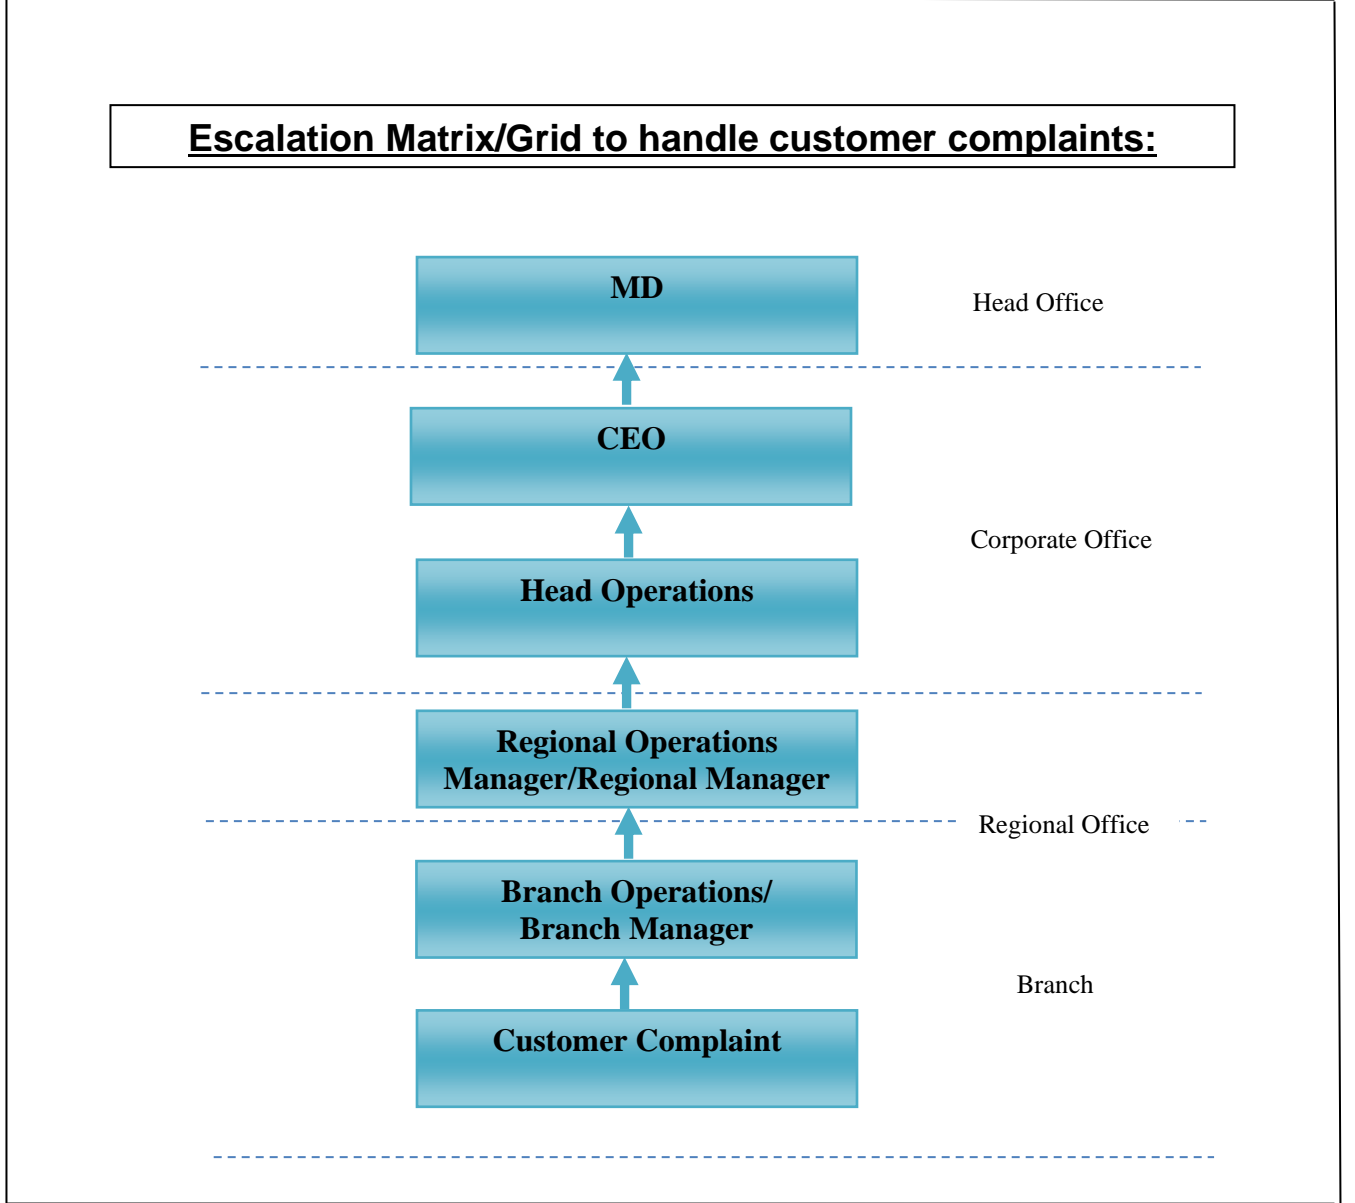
Escalation Matrix/Grid to handle customer complaints:

MD

Head Office

CEO

Corporate Office

Head Operations

Regional Operations Manager/Regional Manager

Regional Office

Branch Operations/ Branch Manager

Branch

Customer Complaint